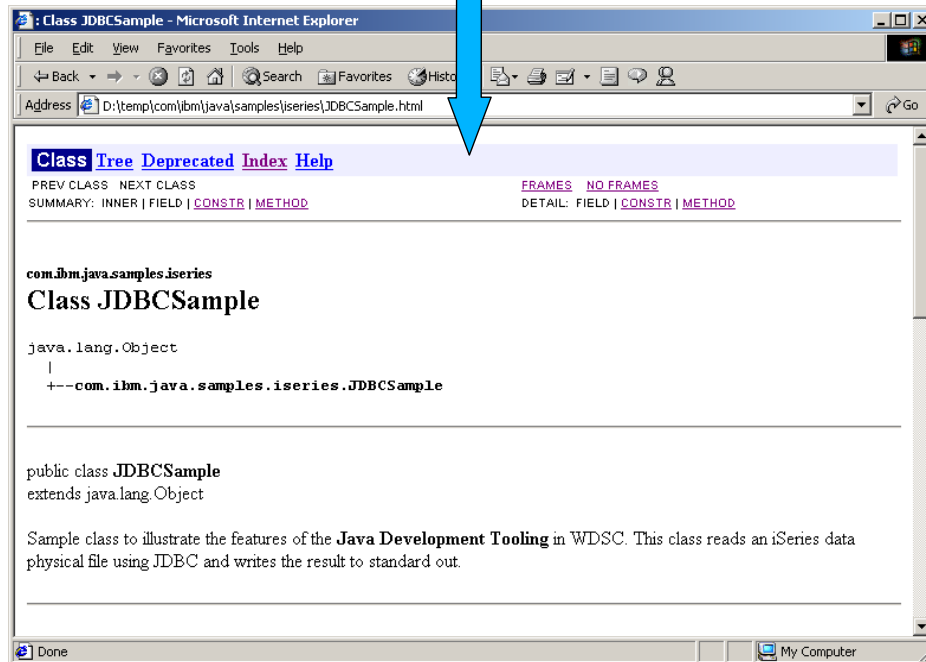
: Class JDBCSample - Microsoft Internet Explorer

File Edit View Favorites Tools Help

Back Search Favorites Histo

Address D:\temp\com\ibm\java\samples\iseries\JDBCSample.html Go

Class Tree Deprecated Index Help

PREV CLASS NEXT CLASS
SUMMARY: INNER | FIELD | CONSTR | METHOD

FRAMES NO FRAMES
DETAIL: FIELD | CONSTR | METHOD

com.ibm.java.samples.iseries
Class JDBCSample

java.lang.Object
  |
  +--com.ibm.java.samples.iseries.JDBCSample

public class JDBCSample
extends java.lang.Object

Sample class to illustrate the features of the Java Development Tooling in WDSC. This class reads an iSeries data physical file using JDBC and writes the result to standard out.

Done

My Computer